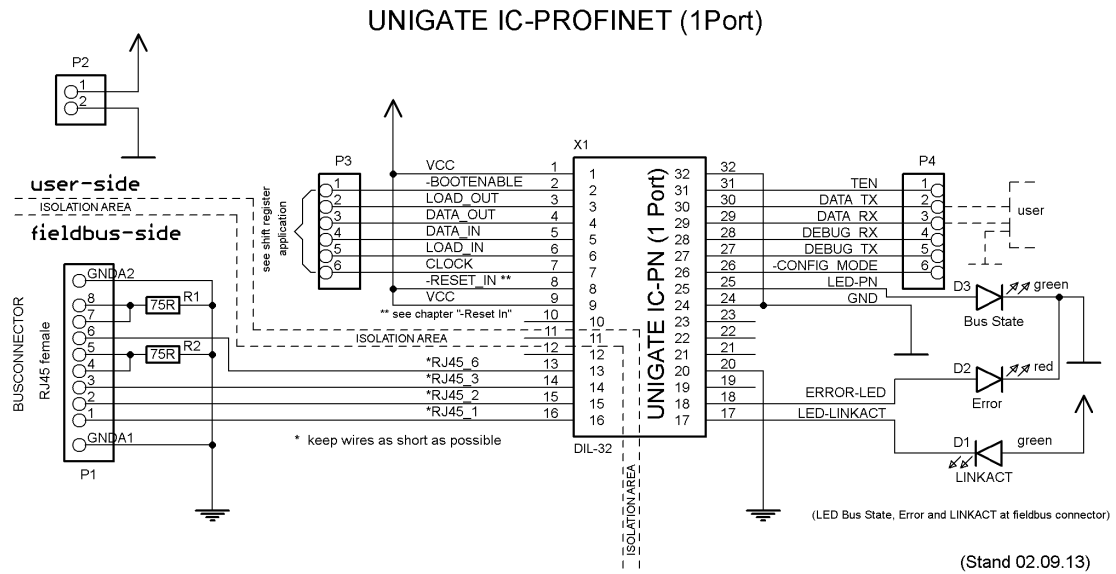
UNIGATE IC-PROFINET (1Port)

P2
1
2

user-side
ISOLATION AREA
fieldbus-side

P3
1
2
3
4
5
6
see shift register application

VCC
-BOOTENABLE
LOAD_OUT
DATA_OUT
DATA_IN
LOAD_IN
CLOCK
-RESET_IN **
VCC
** see chapter "-Reset In"
ISOLATION AREA
*RJ45_6
*RJ45_3
*RJ45_2
*RJ45_1

X1
1 2 3 4 5 6 7 8 9 10 11 12 13 14 15 16
32 31 30 29 28 27 26 25 24 23 22 21 20 19 18 17
UNIGATE IC-PN (1 Port)
DIL-32

TEN
DATA_TX
DATA_RX
DEBUG_RX
DEBUG_TX
-CONFIG_MODE
LED-PN
GND
ERROR-LED
LED-LINKACT

P4
1
2
3
4
5
6
user

D3 green
Bus State
D2 red
Error
D1 green
LINKACT

BUSCONNECTOR
RJ45 female
GNDA2
8
7
6
5
4
3
2
1
GNDA1
P1
75R R1
75R R2

* keep wires as short as possible

ISOLATION AREA

(LED Bus State, Error and LINKACT at fieldbus connector)

(Stand 02.09.13)